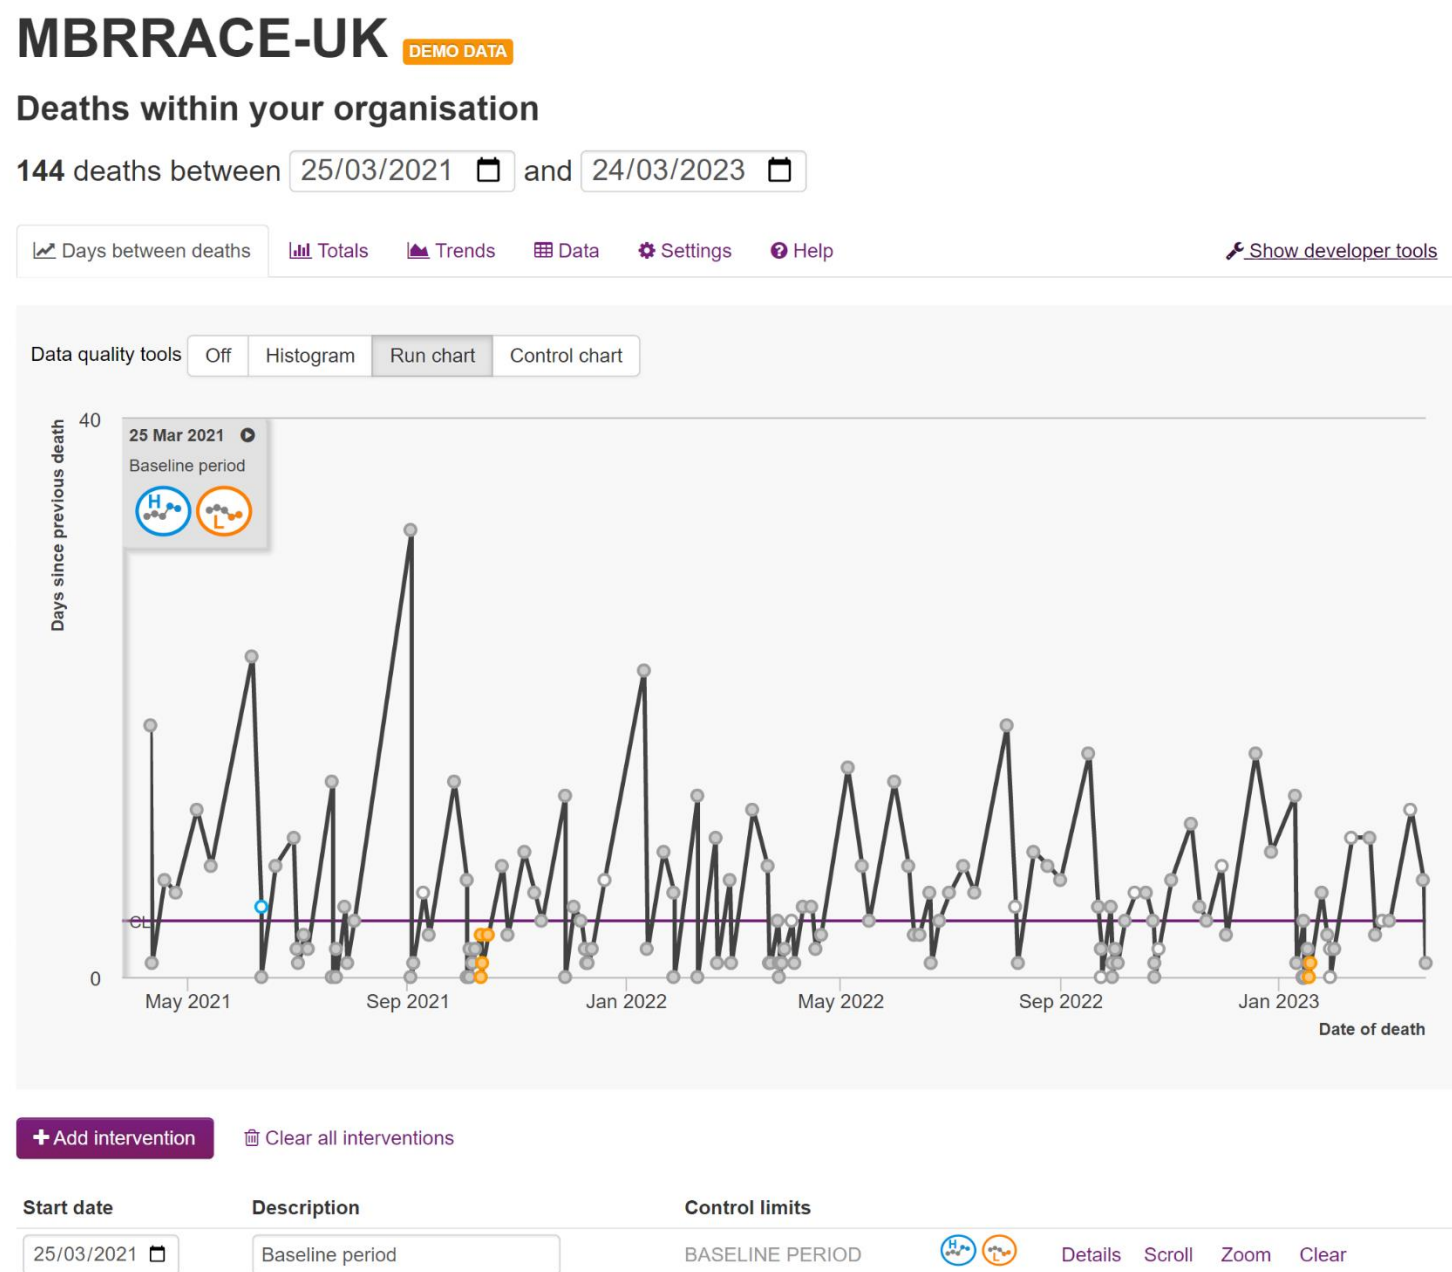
MBRRACE-UK DEMO DATA

Deaths within your organisation

144 deaths between 25/03/2021 and 24/03/2023

Days between deaths Totals Trends Data Settings Help Show developer tools

Data quality tools Off Histogram Run chart Control chart

40

25 Mar 2021

Baseline period

H L

Days since previous death

CL

0

May 2021 Sep 2021 Jan 2022 May 2022 Sep 2022 Jan 2023

Date of death

+ Add intervention Clear all interventions

| Start date | Description | Control limits | | | | | |
|---|---|---|---|---|---|---|---|
| 25/03/2021 | Baseline period | BASELINE PERIOD | H L | Details | Scroll | Zoom | Clear |